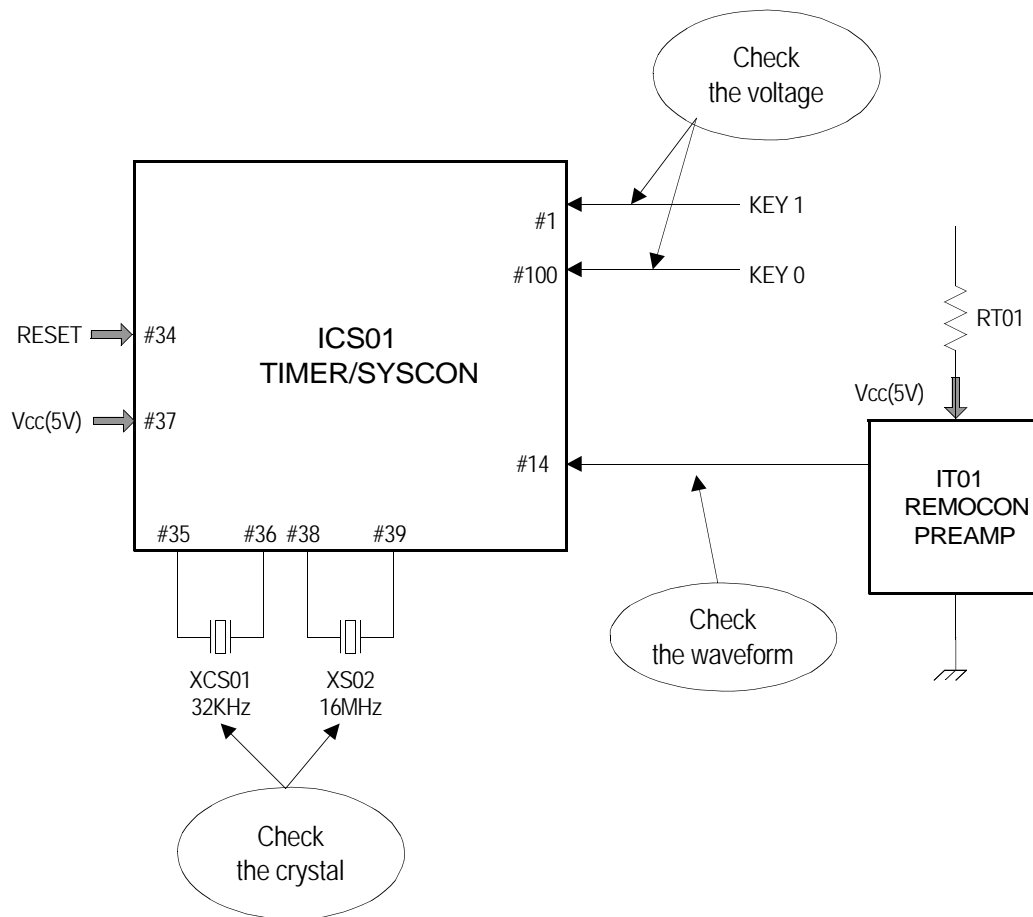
Check
the voltage

#1

KEY 1

#100

KEY 0

RT01

RESET

#34

ICS01
TIMER/SYSCON

Vcc(5V)

#37

Vcc(5V)

#14

IT01
REMOCON
PREAMP

#35

#36

#38

#39

XCS01
32KHz

XS02
16MHz

Check
the waveform

Check
the crystal